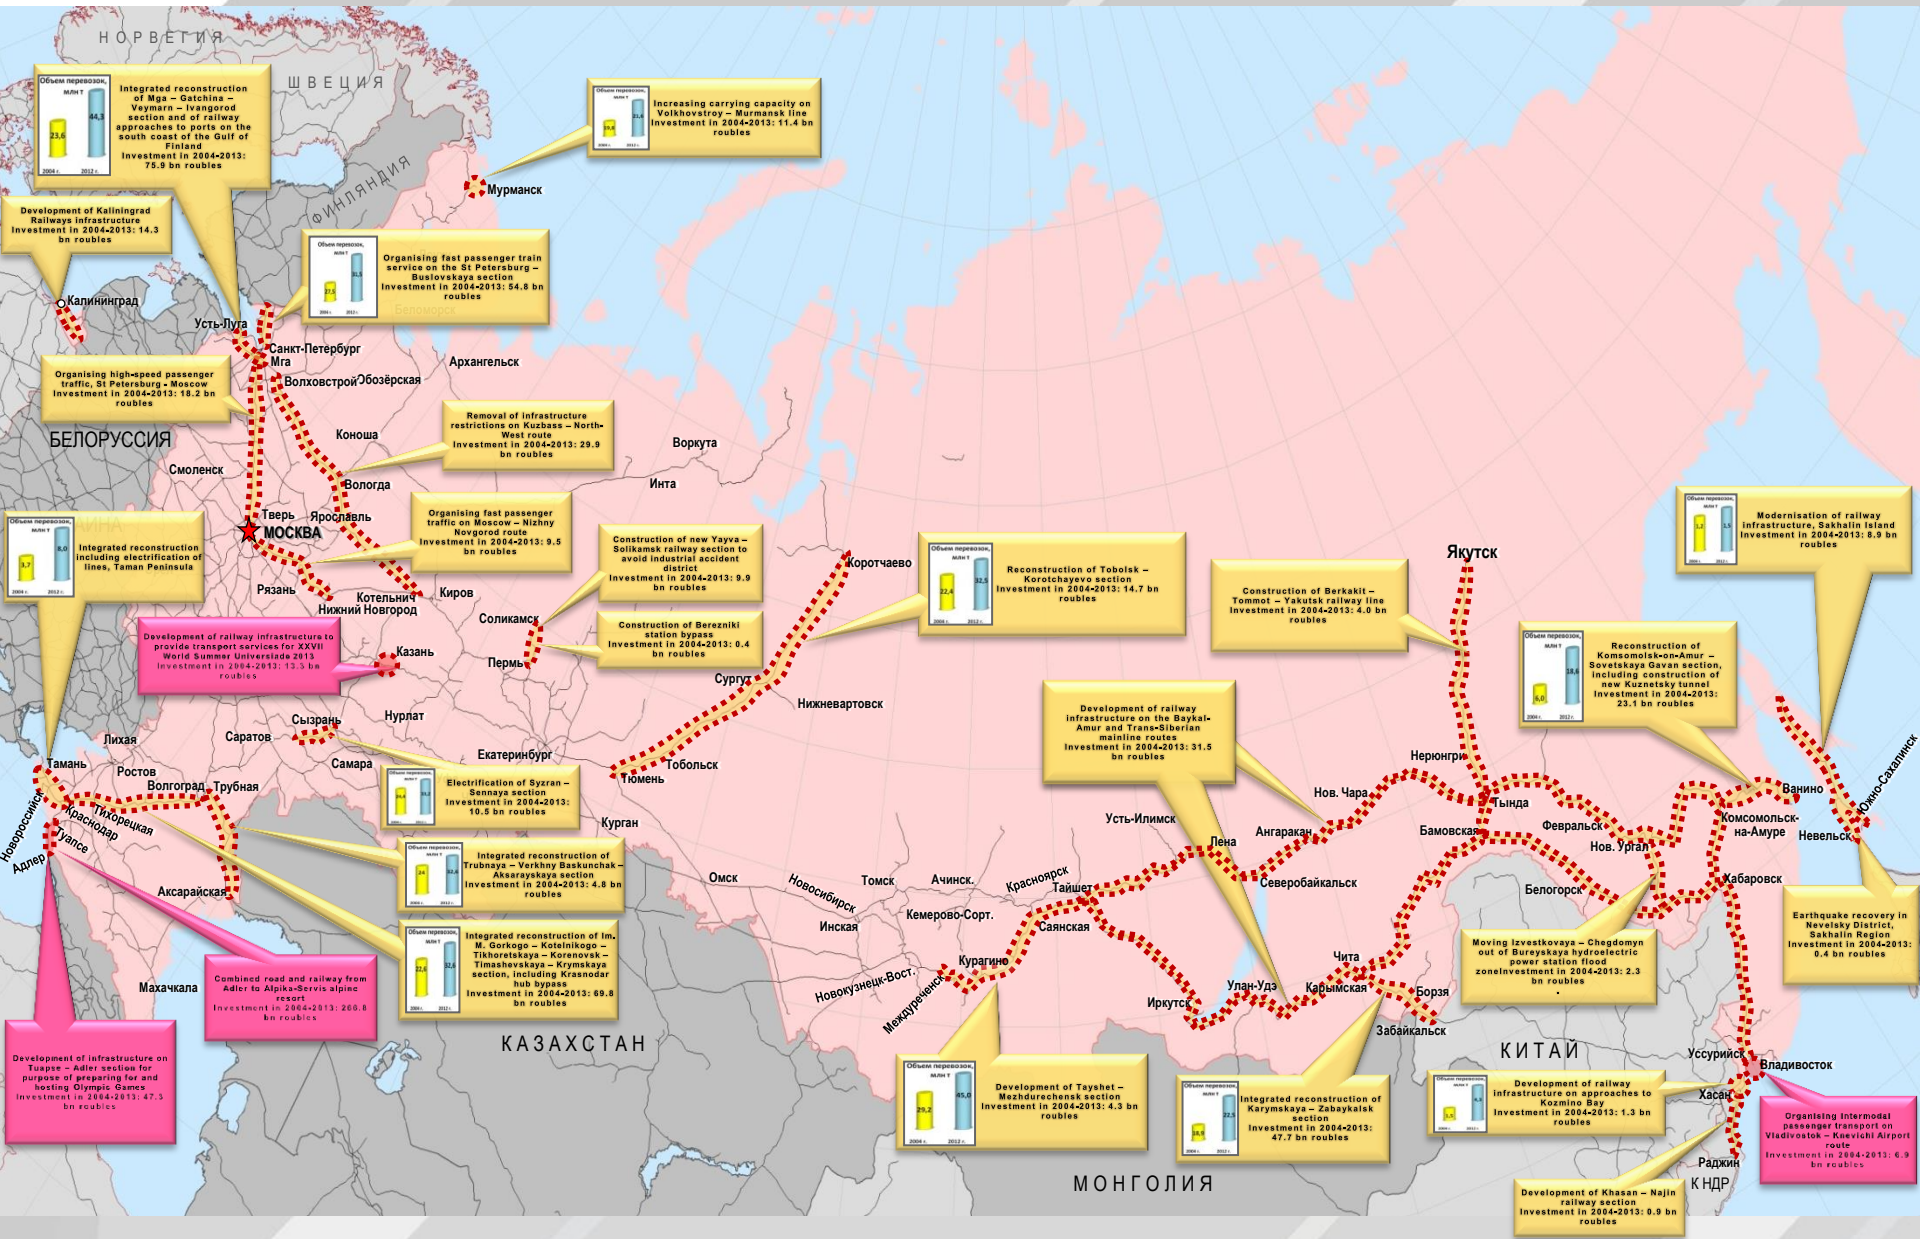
НОРВЕГИЯ

ШВЕЦИЯ

ФИНЛЯНДИЯ

Объем перевозок, млн т
23,6
44,3
2004 г.
2012 г.

Integrated reconstruction of Mga – Gatchina – Veymarn – Ivangorod section and of railway approaches to ports on the south coast of the Gulf of Finland
Investment in 2004-2013: 75.9 bn roubles

Объем перевозок, млн т
19,6
21,6
2004 г.
2012 г.

Increasing carrying capacity on Volkhovstroy – Murmansk line
Investment in 2004-2013: 11.4 bn roubles

Мурманск

Development of Kaliningrad Railways infrastructure
Investment in 2004-2013: 14.3 bn roubles

Объем перевозок, млн т
27,5
31,5
2004 г.
2012 г.

Organising fast passenger train service on the St Petersburg – Buslovskaya section
Investment in 2004-2013: 54.8 bn roubles

Калининград

Усть-Луга

Санкт-Петербург

Мга

Волховстрой

Обозёрская

Архангельск

Organising high-speed passenger traffic, St Petersburg – Moscow
Investment in 2004-2013: 18.2 bn roubles

Removal of infrastructure restrictions on Kuzbass – North-West route
Investment in 2004-2013: 29.9 bn roubles

БЕЛОРУССИЯ

Коноша

Воркута

Смоленск

Вологда

Инта

Объем перевозок, млн т
3,7
8,0
2004 г.
2012 г.

Integrated reconstruction including electrification of lines, Taman Peninsula

Тверь

МОСКВА

Ярославль

Organising fast passenger traffic on Moscow – Nizhny Novgorod route
Investment in 2004-2013: 9.5 bn roubles

Construction of new Yayva – Solikamsk railway section to avoid industrial accident district
Investment in 2004-2013: 9.9 bn roubles

Коротчаево

Объем перевозок, млн т
22,4
32,5
2004 г.
2012 г.

Reconstruction of Tobolsk – Korotchayevo section
Investment in 2004-2013: 14.7 bn roubles

Якутск

Construction of Berkakit – Tommot – Yakutsk railway line
Investment in 2004-2013: 4.0 bn roubles

Объем перевозок, млн т
1,2
3,5
2004 г.
2012 г.

Modernisation of railway infrastructure, Sakhalin Island
Investment in 2004-2013: 8.9 bn roubles

Рязань

Котельнич

Нижний Новгород

Киров

Соликамск

Construction of Berezniki station bypass
Investment in 2004-2013: 0.4 bn roubles

Development of railway infrastructure to provide transport services for XXVII World Summer Universiade 2013
Investment in 2004-2013: 13.3 bn roubles

Казань

Пермь

Сургут

Нижневартовск

Объем перевозок, млн т
6,0
18,6
2004 г.
2012 г.

Reconstruction of Komsomolsk-on-Amur – Sovetskaya Gavan section, including construction of new Kuznetsky tunnel
Investment in 2004-2013: 23.1 bn roubles

Development of railway infrastructure on the Baykal-Amur and Trans-Siberian mainline routes
Investment in 2004-2013: 31.5 bn roubles

Сызрань

Нурлат

Лихая

Саратов

Самара

Екатеринбург

Тамань

Ростов

Волгоград

Трубная

Объем перевозок, млн т
2004 г.
2012 г.

Electrification of Syzran – Sennaya section
Investment in 2004-2013: 10.5 bn roubles

Тюмень

Тобольск

Нерюнгри

Нов. Чара

Тында

Ванино

Южно-Сахалинск

Новороссийск

Тихорецкая

Краснодар

Туапсе

Адлер

Курган

Усть-Илимск

Ангаракан

Лена

Бамовская

Февральск

Комсомольск-на-Амуре

Невельск

Нов. Ургал

Объем перевозок, млн т
24
32,6
2004 г.
2012 г.

Integrated reconstruction of Trubnaya – Verkhny Baskunchak – Aksarayskaya section
Investment in 2004-2013: 4.8 bn roubles

Омск

Новосибирск

Томск

Ачинск

Красноярск

Тайшет

Северобайкальск

Белогорск

Хабаровск

Аксарайская

Кемерово-Сорт.

Инская

Саянская

Объем перевозок, млн т
22,6
2004 г.
2012 г.

Integrated reconstruction of Im. M. Gorkogo – Kotelnikogo – Tikhoretskaya – Korenovsk – Timashevskaya – Krymskaya section, including Krasnodar hub bypass
Investment in 2004-2013: 69.8 bn roubles

Moving Izvestkovaya – Chegdomyn out of Bureyskaya hydroelectric power station flood zone
Investment in 2004-2013: 2.3 bn roubles

Earthquake recovery in Nevelsky District, Sakhalin Region
Investment in 2004-2013: 0.4 bn roubles

Combined road and railway from Adler to Alpika-Servis alpine resort
Investment in 2004-2013: 266.8 bn roubles

Махачкала

Новокузнецк-Вост.

Междуреченск

Курагино

Чита

Улан-Удэ

Карымская

Борзя

Иркутск

Забайкальск

Development of infrastructure on Tuapse – Adler section for purpose of preparing for and hosting Olympic Games
Investment in 2004-2013: 47.3 bn roubles

КАЗАХСТАН

КИТАЙ

Уссурийск

Владивосток

Объем перевозок, млн т
29,2
45,0
2004 г.
2012 г.

Development of Tayshet – Mezhdurechensk section
Investment in 2004-2013: 4.3 bn roubles

Объем перевозок, млн т
18,9
22,5
2004 г.
2012 г.

Integrated reconstruction of Karymskaya – Zabaykalsk section
Investment in 2004-2013: 47.7 bn roubles

Объем перевозок, млн т
3,5
4,5
2004 г.
2012 г.

Development of railway infrastructure on approaches to Kozmino Bay
Investment in 2004-2013: 1.3 bn roubles

Хасан

Organising intermodal passenger transport on Vladivostok – Knevichi Airport route
Investment in 2004-2013: 6.9 bn roubles

Раджин

КНДР

МОНГОЛИЯ

Development of Khasan – Najin railway section
Investment in 2004-2013: 0.9 bn roubles